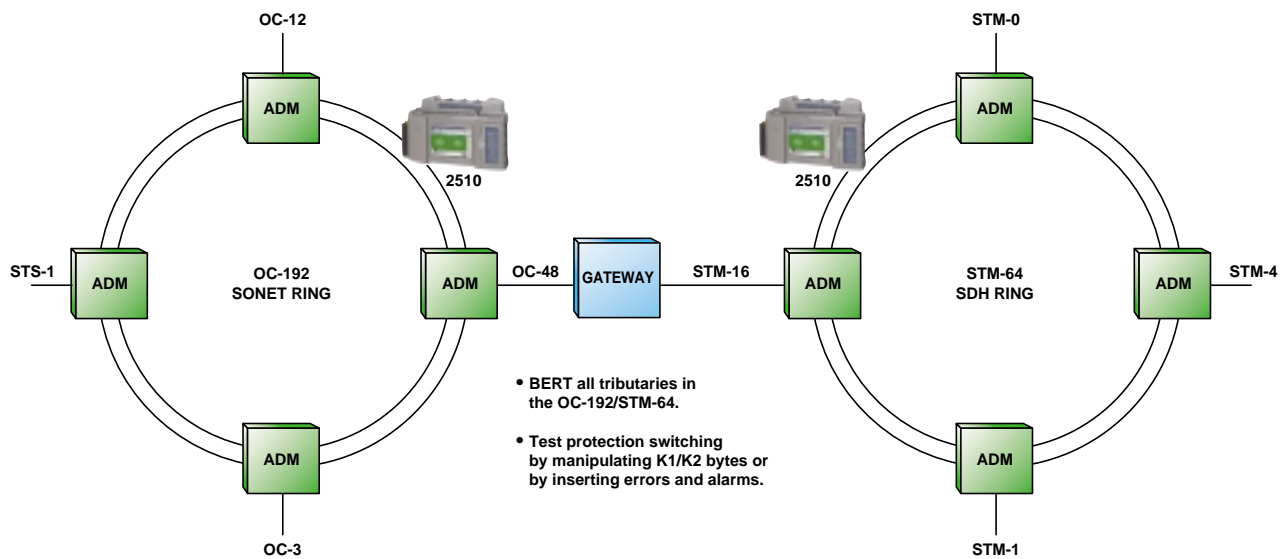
OC-12

ADM

2510

STS-1

ADM

OC-192
SONET RING

ADM

OC-48

GATEWAY

STM-16

ADM

ADM

OC-3

STM-0

ADM

2510

ADM

STM-64
SDH RING

ADM

STM-4

ADM

STM-1

• BERT all tributaries in the OC-192/STM-64.

• Test protection switching by manipulating K1/K2 bytes or by inserting errors and alarms.